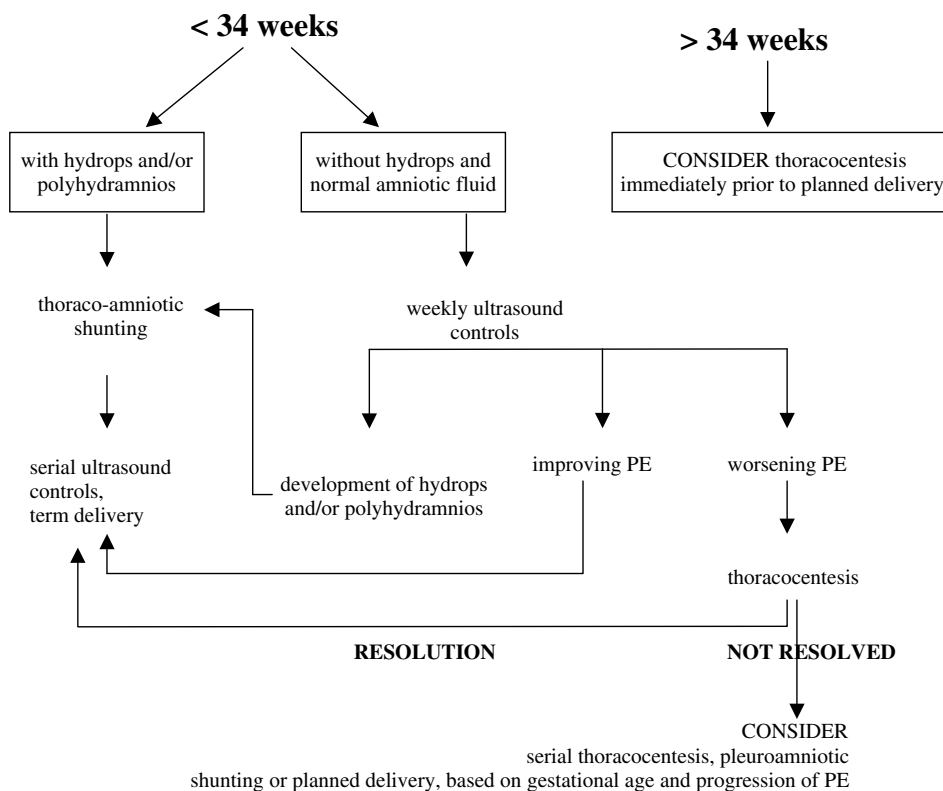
< 34 weeks

> 34 weeks

with hydrops and/or polyhydramnios

without hydrops and normal amniotic fluid

CONSIDER thoracocentesis immediately prior to planned delivery

thoraco-amniotic shunting

weekly ultrasound controls

serial ultrasound controls, term delivery

development of hydrops and/or polyhydramnios

improving PE

worsening PE

thoracocentesis

RESOLUTION

NOT RESOLVED

CONSIDER
serial thoracocentesis, pleuroamniotic shunting or planned delivery, based on gestational age and progression of PE